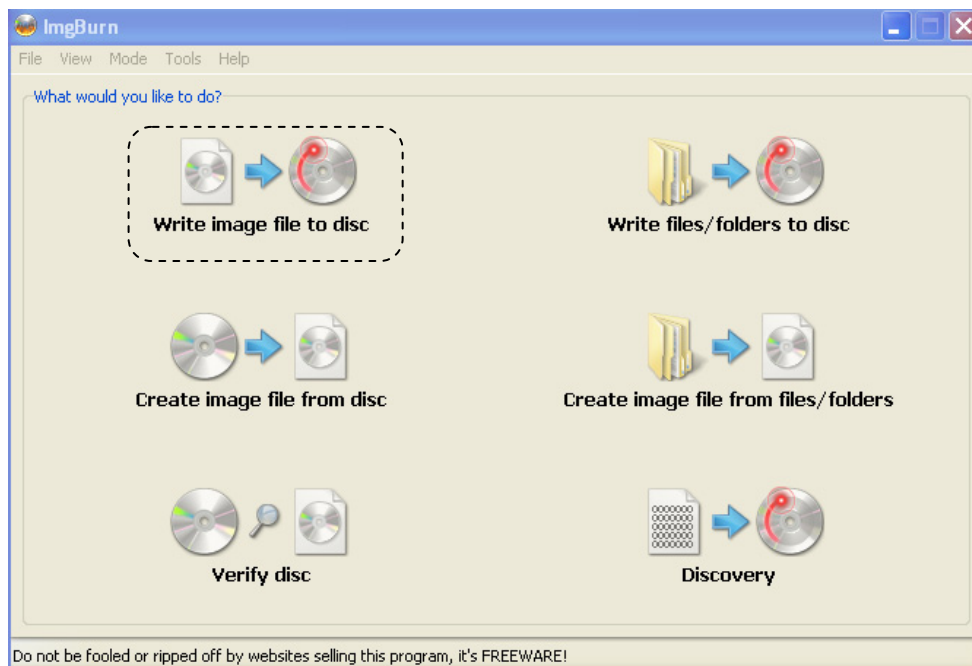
ImgBurn

File View Mode Tools Help

What would you like to do?

Write image file to disc

Write files/folders to disc

Create image file from disc

Create image file from files/folders

Verify disc

Discovery

Do not be fooled or ripped off by websites selling this program, it's FREEWARE!